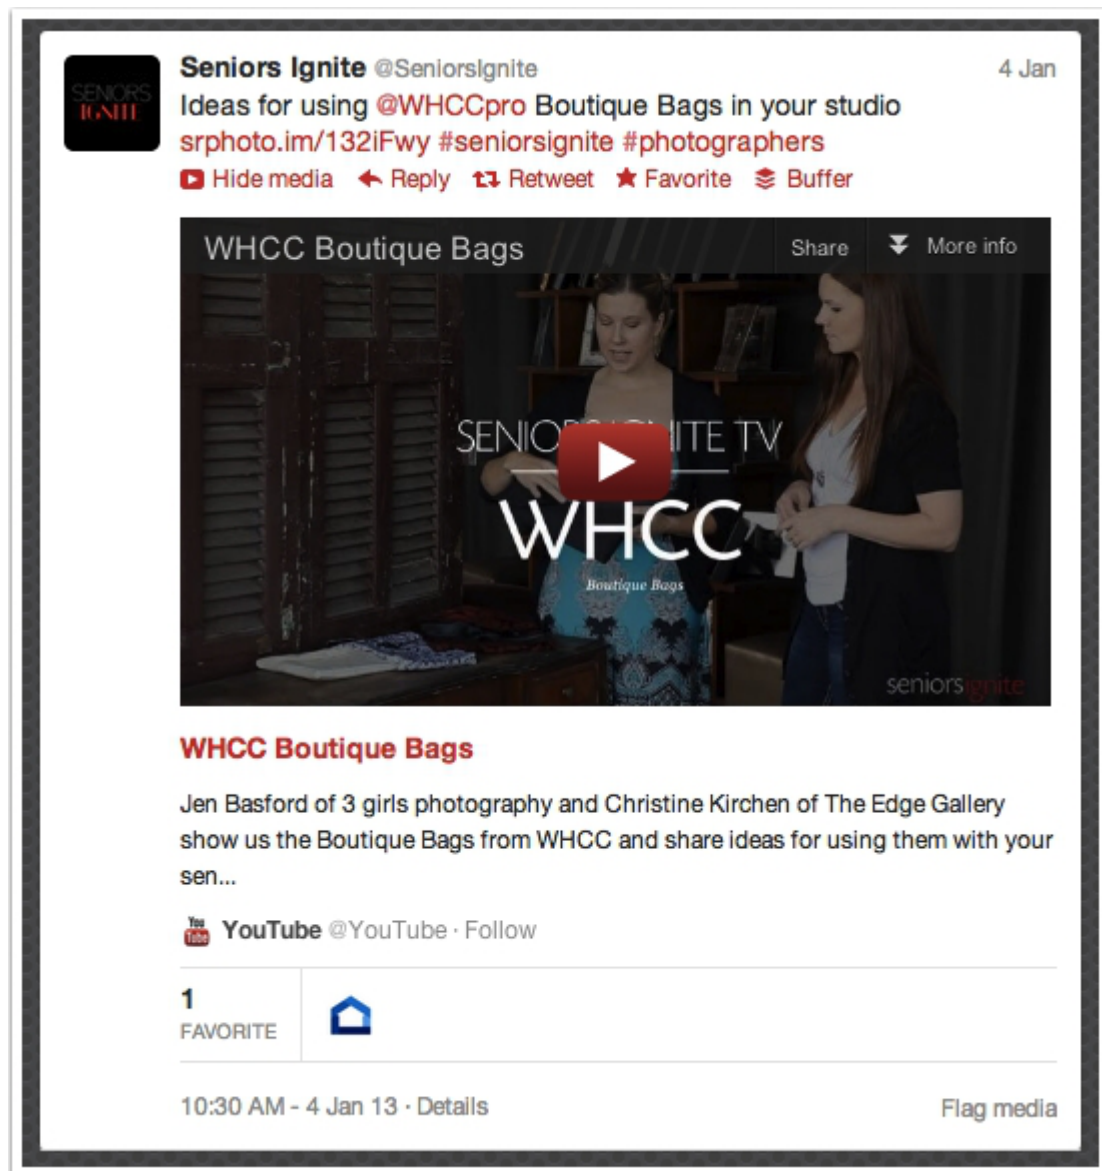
SENIORS IGNITE

Seniors Ignite @SeniorsIgnite

4 Jan

Ideas for using @WHCCpro Boutique Bags in your studio srphoto.im/132iFwy #seniorsignite #photographers

Hide media Reply Retweet Favorite Buffer

WHCC Boutique Bags

Share

More info

SENIO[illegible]ITE TV

WHCC

Boutique Bags

seniorsignite

WHCC Boutique Bags

Jen Basford of 3 girls photography and Christine Kirchen of The Edge Gallery show us the Boutique Bags from WHCC and share ideas for using them with your sen...

You Tube YouTube @YouTube · Follow

1
FAVORITE

10:30 AM - 4 Jan 13 · Details

Flag media